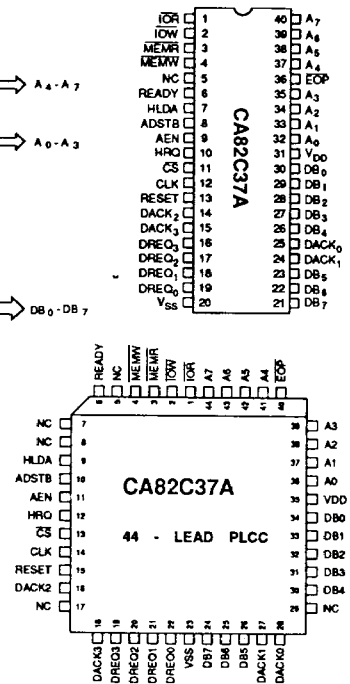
$A_4 - A_7$

$A_0 - A_3$

$DB_0 - DB_7$

$\overline{IOR}$ 1
$\overline{IOW}$ 2
$\overline{MEMR}$ 3
$\overline{MEMW}$ 4
NC 5
READY 6
HLDA 7
ADSTB 8
AEN 9
HRQ 10
$\overline{CS}$ 11
CLK 12
RESET 13
$DACK_2$ 14
$DACK_3$ 15
$DREQ_3$ 16
$DREQ_2$ 17
$DREQ_1$ 18
$DREQ_0$ 19
$V_{SS}$ 20

40 $A_7$
39 $A_6$
38 $A_5$
37 $A_4$
36 $\overline{EOP}$
35 $A_3$
34 $A_2$
33 $A_1$
32 $A_0$
31 $V_{DD}$
30 $DB_0$
29 $DB_1$
28 $DB_2$
27 $DB_3$
26 $DB_4$
25 $DACK_0$
24 $DACK_1$
23 $DB_5$
22 $DB_6$
21 $DB_7$

CA82C37A

READY 6
NC 5
$\overline{MEMW}$ 4
$\overline{MEMR}$ 3
$\overline{IOW}$ 2
$\overline{IOR}$ 1
A7 44
A6 43
A5 42
A4 41
$\overline{EOP}$ 40

NC 7
NC 8
HLDA 9
ADSTB 10
AEN 11
HRQ 12
$\overline{CS}$ 13
CLK 14
RESET 15
DACK2 16
NC 17

39 A3
38 A2
37 A1
36 A0
35 VDD
34 DB0
33 DB1
32 DB2
31 DB3
30 DB4
29 NC

CA82C37A

44 - LEAD PLCC

18 DACK3
19 DREQ3
20 DREQ2
21 DREQ1
22 DREQ0
23 VSS
24 DB7
25 DB6
26 DB5
27 DACK1
28 DACK0